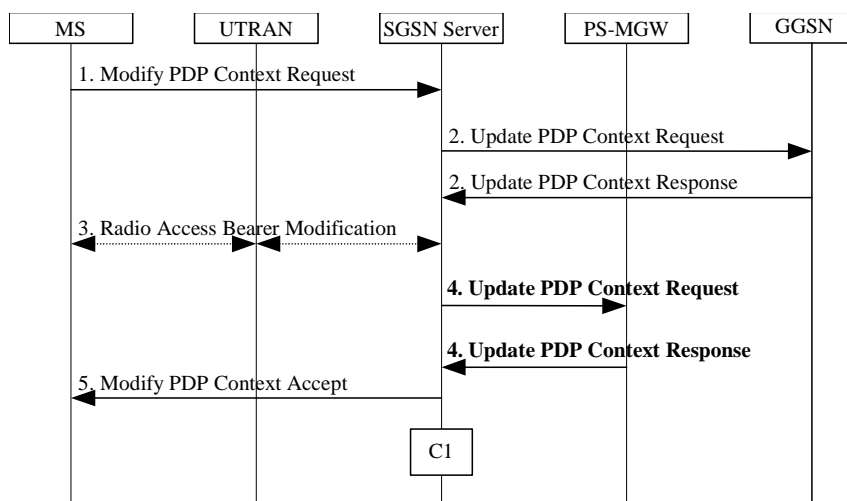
MS
UTRAN
SGSN Server
PS-MGW
GGSN

1. Modify PDP Context Request

2. Update PDP Context Request

2. Update PDP Context Response

3. Radio Access Bearer Modification

4. Update PDP Context Request

4. Update PDP Context Response

5. Modify PDP Context Accept

C1